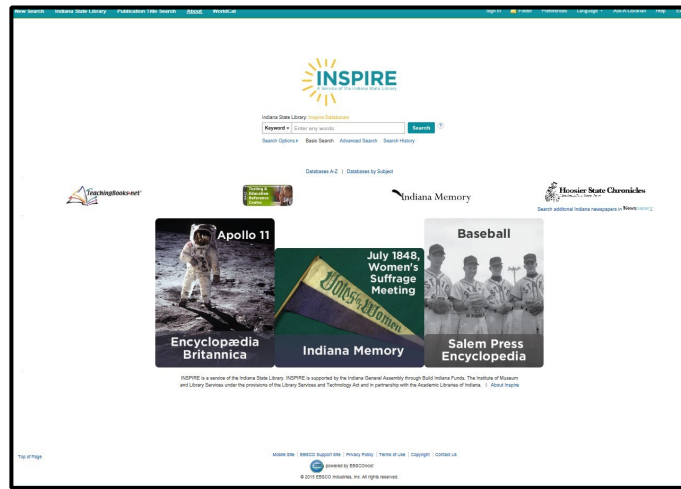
New Search Indiana State Library Publication Title Search About WorldCat

Sign In Folder Preferences Language Ask A Librarian Help

INSPIRE
A Service of the Indiana State Library

Indiana State Library: Inspire Databases
Keyword Enter any words Search
Search Options Basic Search Advanced Search Search History

Databases A-Z | Databases by Subject

TeachingBooks.net

Testing & Education Reference Center

Indiana Memory

Hoosier State Chronicles

Search additional Indiana newspapers in NewspaperArchive

Apollo 11

Encyclopædia Britannica

July 1848, Women's Suffrage Meeting

Votes for Women

Indiana Memory

Baseball

Salem Press Encyclopedia

INSPIRE is a service of the Indiana State Library. INSPIRE is supported by the Indiana General Assembly through Build Indiana Funds, The Institute of Museum and Library Services under the provisions of the Library Services and Technology Act and in partnership with the Academic Libraries of Indiana. | About Inspire

Top of Page

Mobile Site | EBSCO Support Site | Privacy Policy | Terms of Use | Copyright | Contact Us

powered by EBSCOhost

© 2015 EBSCO Industries, Inc. All rights reserved.